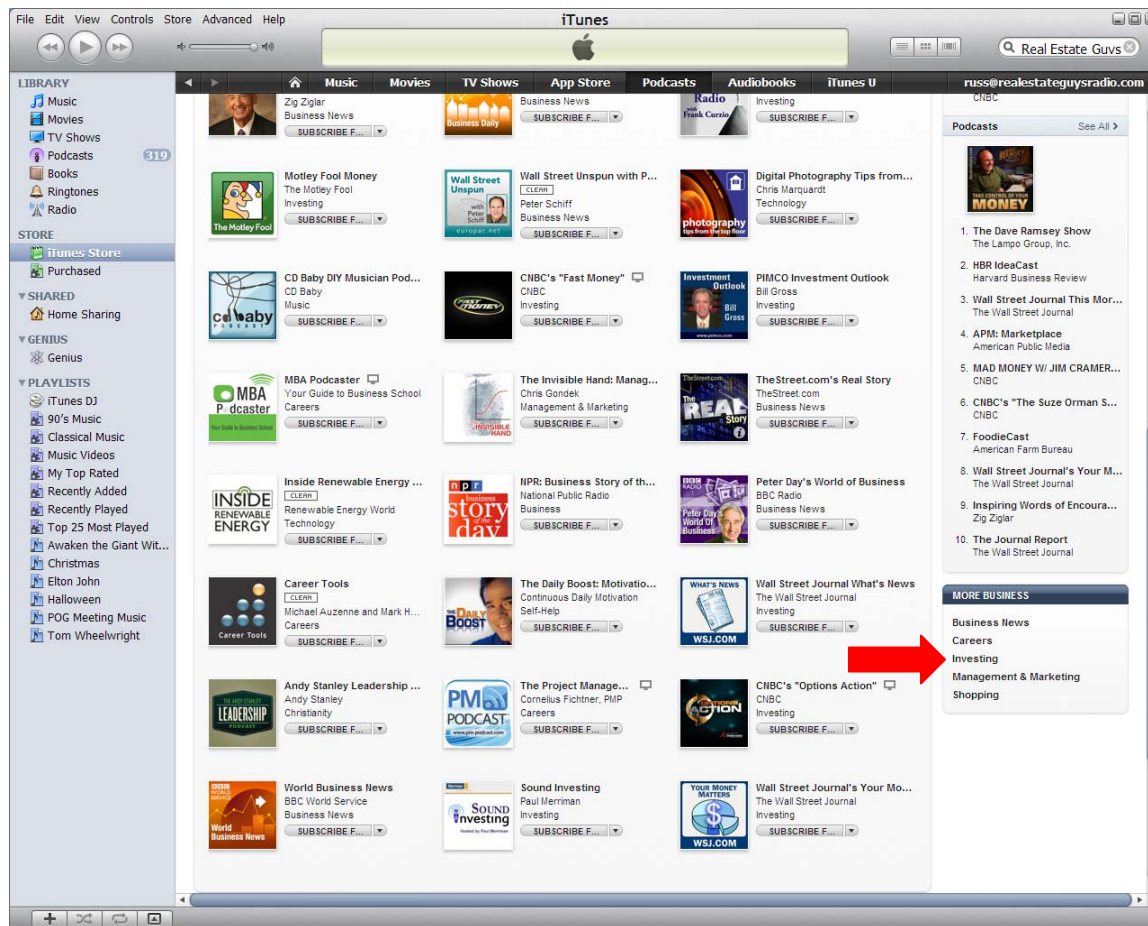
File Edit View Controls Store Advanced Help

iTunes

Real Estate Guys

LIBRARY
Music
Movies
TV Shows
Podcasts 319
Books
Ringtones
Radio

STORE
iTunes Store
Purchased

SHARED
Home Sharing

GENIUS
Genius

PLAYLISTS
iTunes DJ
90's Music
Classical Music
Music Videos
My Top Rated
Recently Added
Recently Played
Top 25 Most Played
Awaken the Giant Wit...
Christmas
Elton John
Halloween
POG Meeting Music
Tom Wheelwright

Music | Movies | TV Shows | App Store | Podcasts | Audiobooks | iTunes U | russ@realestateguysradio.com

Zig Ziglar
Business News
SUBSCRIBE F...

Business Daily
Business News
SUBSCRIBE F...

Radio with Frank Curzio
Investing
SUBSCRIBE F...

CNBC

Motley Fool Money
The Motley Fool
Investing
SUBSCRIBE F...

Wall Street Unspun with P...
CLEAN
Peter Schiff
Business News
SUBSCRIBE F...

Digital Photography Tips from...
Chris Marquardt
Technology
SUBSCRIBE F...

CD Baby DIY Musician Pod...
CD Baby
Music
SUBSCRIBE F...

CNBC's "Fast Money"
CNBC
Investing
SUBSCRIBE F...

PIMCO Investment Outlook
Bill Gross
Investing
SUBSCRIBE F...

MBA Podcaster
Your Guide to Business School
Careers
SUBSCRIBE F...

The Invisible Hand: Manag...
Chris Gondek
Management & Marketing
SUBSCRIBE F...

TheStreet.com's Real Story
TheStreet.com
Business News
SUBSCRIBE F...

Inside Renewable Energy ...
CLEAN
Renewable Energy World
Technology
SUBSCRIBE F...

NPR: Business Story of th...
National Public Radio
Business
SUBSCRIBE F...

Peter Day's World of Business
BBC Radio
Business News
SUBSCRIBE F...

Career Tools
CLEAN
Michael Auzenne and Mark H...
Careers
SUBSCRIBE F...

The Daily Boost: Motivatio...
Continuous Daily Motivation
Self-Help
SUBSCRIBE F...

Wall Street Journal What's News
The Wall Street Journal
Investing
SUBSCRIBE F...

Andy Stanley Leadership ...
Andy Stanley
Christianity
SUBSCRIBE F...

The Project Manage...
Cornelius Fichtner, PMP
Careers
SUBSCRIBE F...

CNBC's "Options Action"
CNBC
Investing
SUBSCRIBE F...

World Business News
BBC World Service
Business News
SUBSCRIBE F...

Sound Investing
Paul Merriman
Investing
SUBSCRIBE F...

Wall Street Journal's Your Mo...
The Wall Street Journal
Investing
SUBSCRIBE F...

Podcasts See All
1. The Dave Ramsey Show
The Lampo Group, Inc.
2. HBR IdeaCast
Harvard Business Review
3. Wall Street Journal This Mor...
The Wall Street Journal
4. APM: Marketplace
American Public Media
5. MAD MONEY W/ JIM CRAMER...
CNBC
6. CNBC's "The Suze Orman S...
CNBC
7. FoodieCast
American Farm Bureau
8. Wall Street Journal's Your M...
The Wall Street Journal
9. Inspiring Words of Encoura...
Zig Ziglar
10. The Journal Report
The Wall Street Journal

MORE BUSINESS
Business News
Careers
Investing
Management & Marketing
Shopping